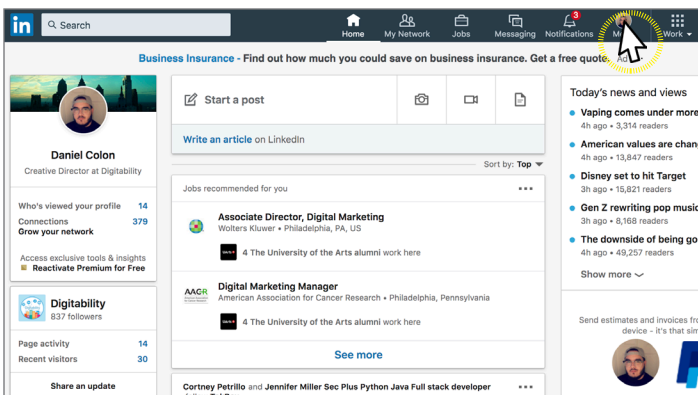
in Search

Home My Network Jobs Messaging 3 Notifications Me Work

Business Insurance - Find out how much you could save on business insurance. Get a free quote Ad

Daniel Colon
Creative Director at Digitability

Who's viewed your profile 14
Connections 379
Grow your network

Access exclusive tools & insights
Reactivate Premium for Free

Digitability
837 followers

Page activity 14
Recent visitors 30

Share an update

Start a post

Write an article on LinkedIn

Sort by: Top

Jobs recommended for you

Associate Director, Digital Marketing
Wolters Kluwer • Philadelphia, PA, US
4 The University of the Arts alumni work here

AACR
Digital Marketing Manager
American Association for Cancer Research • Philadelphia, Pennsylvania
4 The University of the Arts alumni work here

See more

Cortney Petrillo and Jennifer Miller Sec Plus Python Java Full stack developer

Today's news and views

Vaping comes under m
4h ago • 3,314 readers

American values are chan
4h ago • 13,847 readers

Disney set to hit Target
3h ago • 15,821 readers

Gen Z rewriting pop music
3h ago • 8,168 readers

The downside of being go
4h ago • 49,257 readers

Show more

Send estimates and invoices fro
device - it's that sin